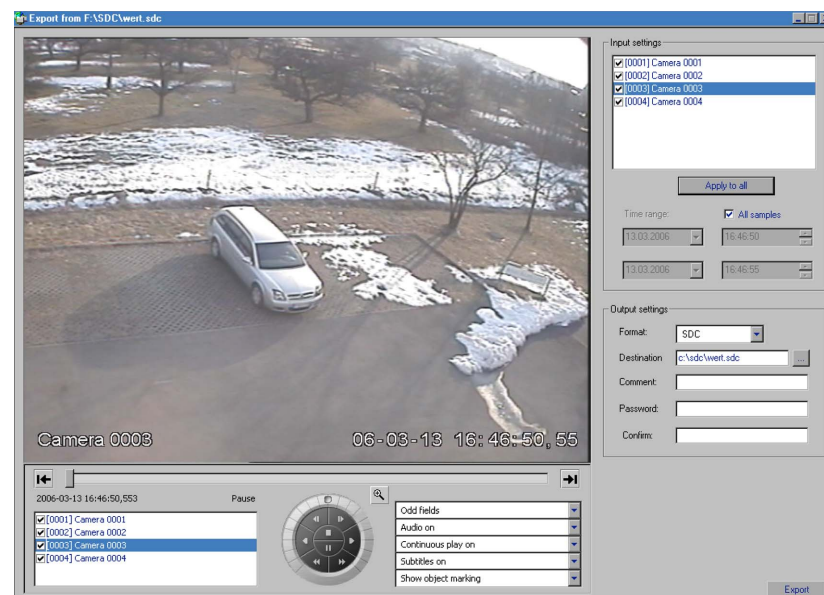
Export from F:\SDC\wert.sdc

Camera 0003
06-03-13 16:46:50,55

2006-03-13 16:46:50,553
Pause

[0001] Camera 0001
[0002] Camera 0002
[0003] Camera 0003
[0004] Camera 0004

Odd fields
Audio on
Continuous play on
Subtitles on
Show object marking

Input settings
[0001] Camera 0001
[0002] Camera 0002
[0003] Camera 0003
[0004] Camera 0004
Apply to all
Time range:
All samples
13.03.2006
16:46:50
13.03.2006
16:46:55

Output settings
Format: SDC
Destination c:\sdc\wert.sdc
Comment:
Password:
Confirm:

Export